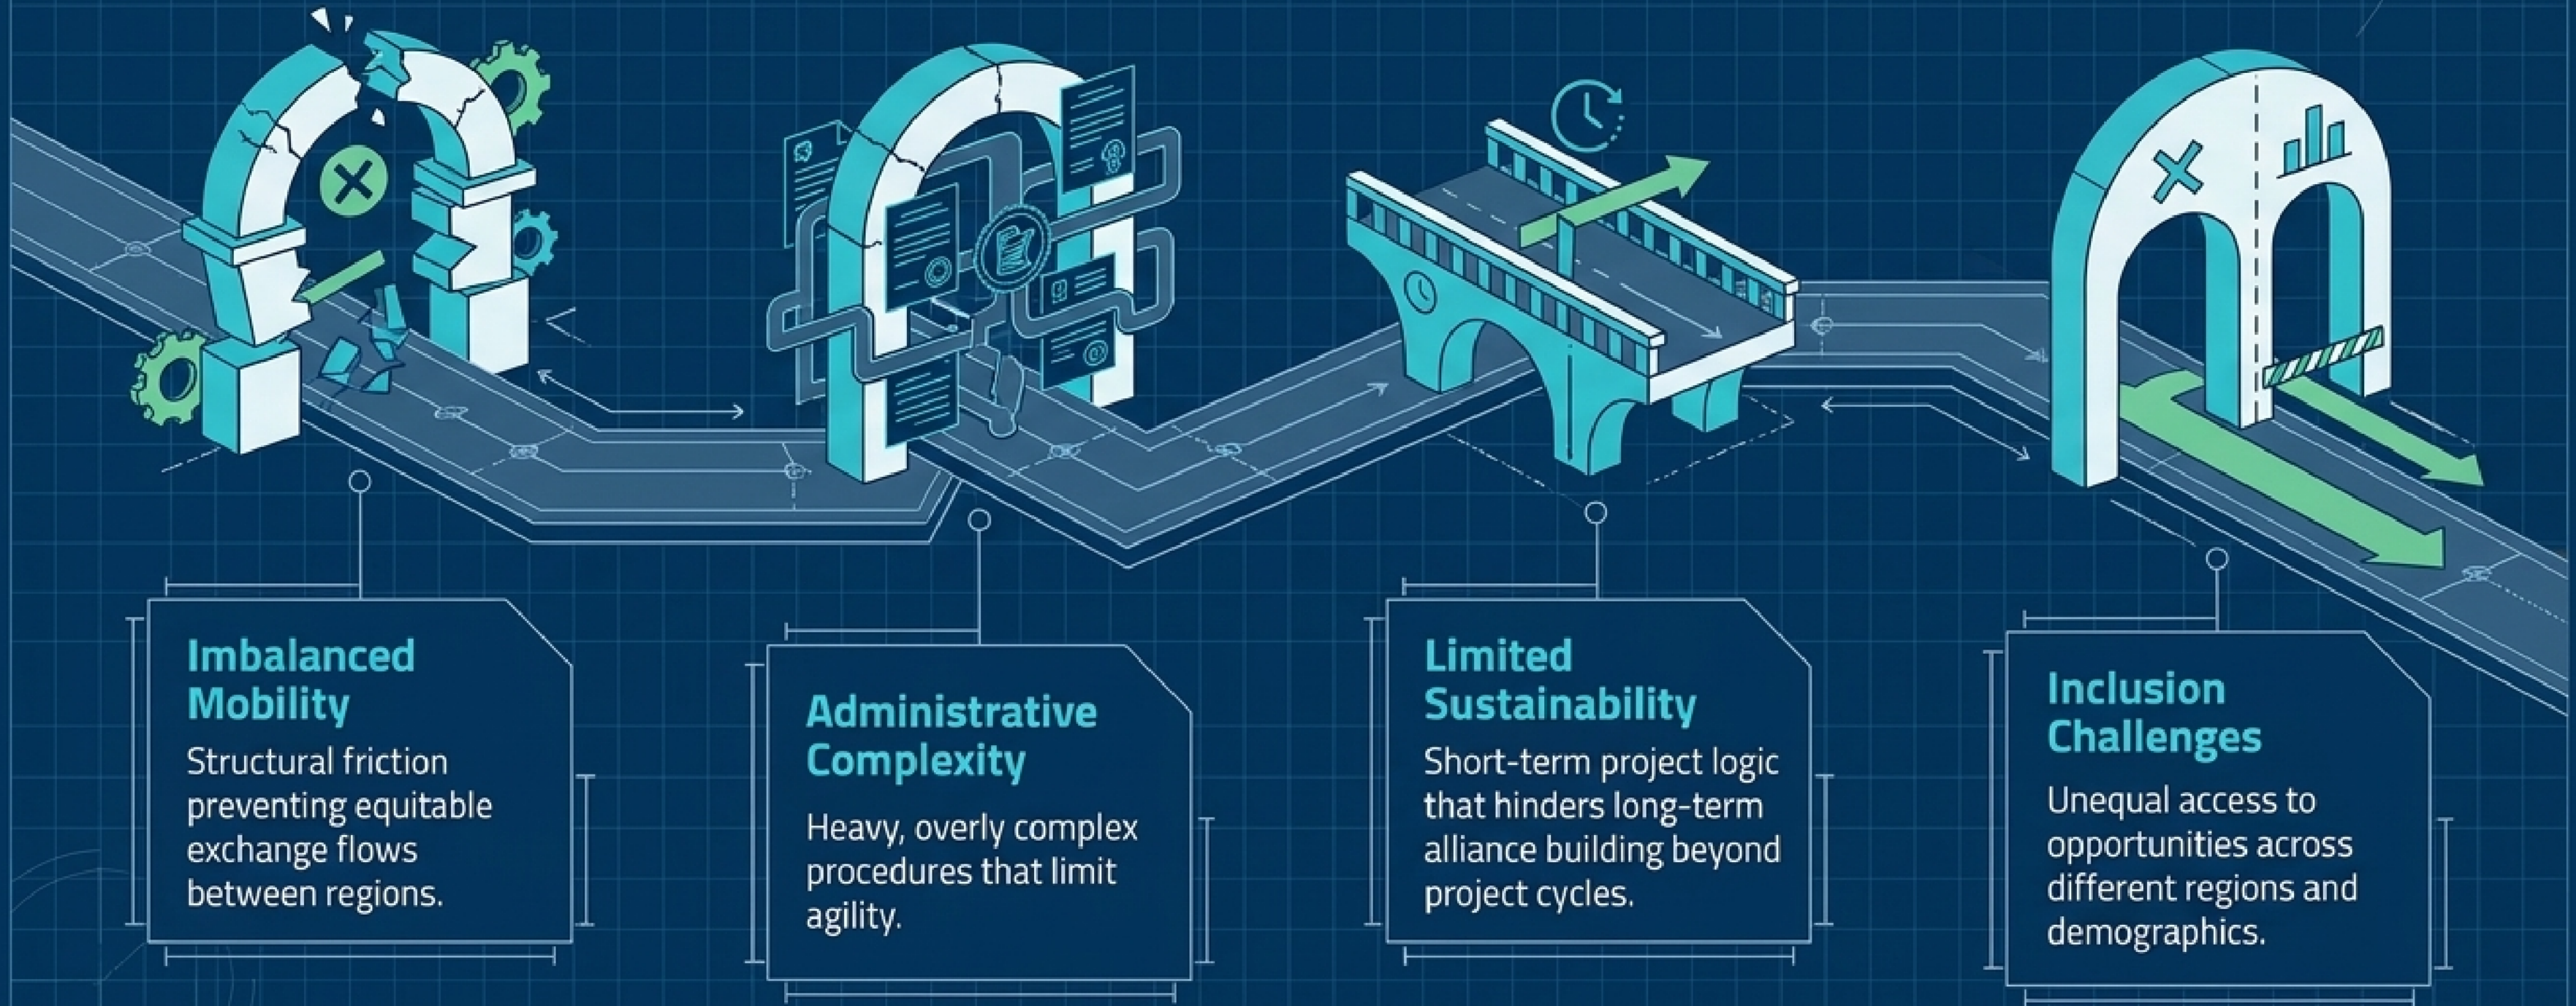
Imbalanced Mobility

Structural friction preventing equitable exchange flows between regions.

Administrative Complexity

Heavy, overly complex procedures that limit agility.

Limited Sustainability

Short-term project logic that hinders long-term alliance building beyond project cycles.

Inclusion Challenges

Unequal access to opportunities across different regions and demographics.